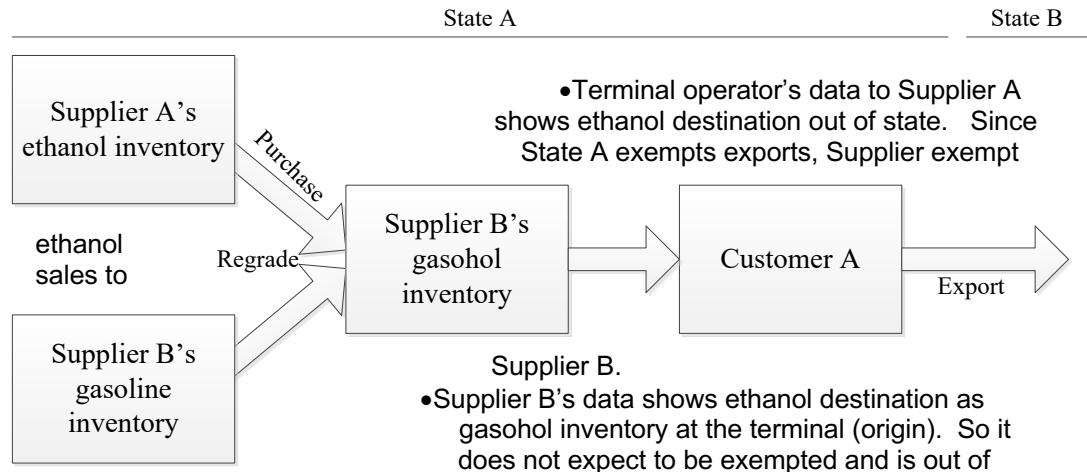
State A

State B

Supplier A's ethanol inventory

Purchase

•Terminal operator's data to Supplier A shows ethanol destination out of state. Since State A exempts exports, Supplier exempt

ethanol sales to

Regrade

Supplier B's gasohol inventory

Customer A

Export

Supplier B's gasoline inventory

Supplier B.

•Supplier B's data shows ethanol destination as gasohol inventory at the terminal (origin). So it does not expect to be exempted and is out of